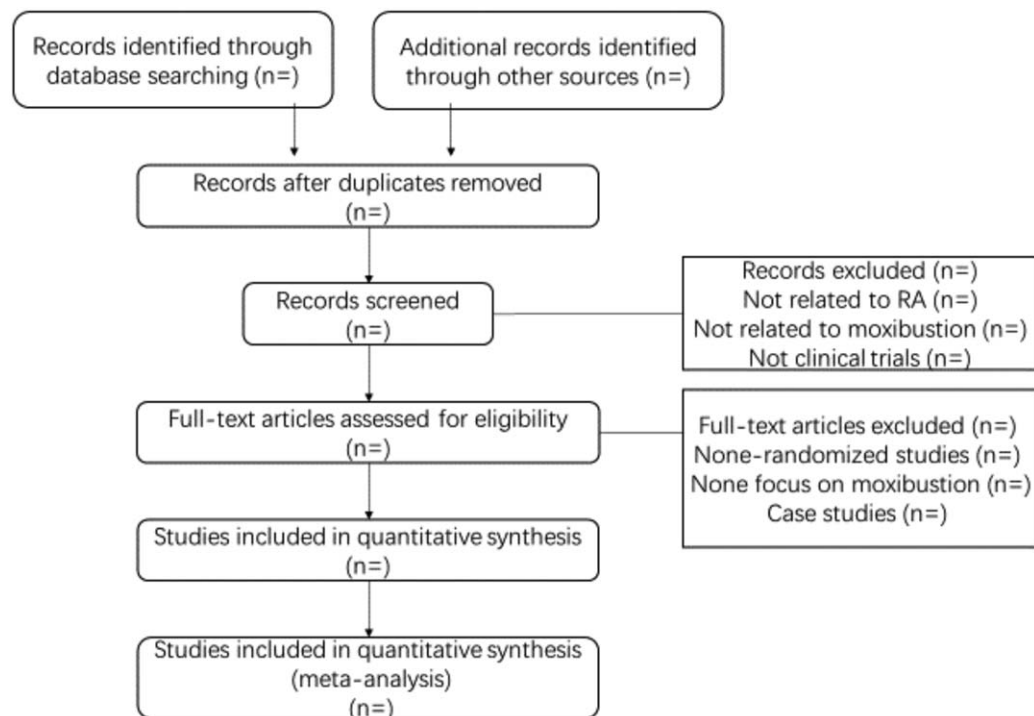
Records identified through database searching (n=)

Additional records identified through other sources (n=)

Records after duplicates removed (n=)

Records screened (n=)

Records excluded (n=)
Not related to RA (n=)
Not related to moxibustion (n=)
Not clinical trials (n=)

Full-text articles assessed for eligibility (n=)

Full-text articles excluded (n=)
None-randomized studies (n=)
None focus on moxibustion (n=)
Case studies (n=)

Studies included in quantitative synthesis (n=)

Studies included in quantitative synthesis (meta-analysis) (n=)